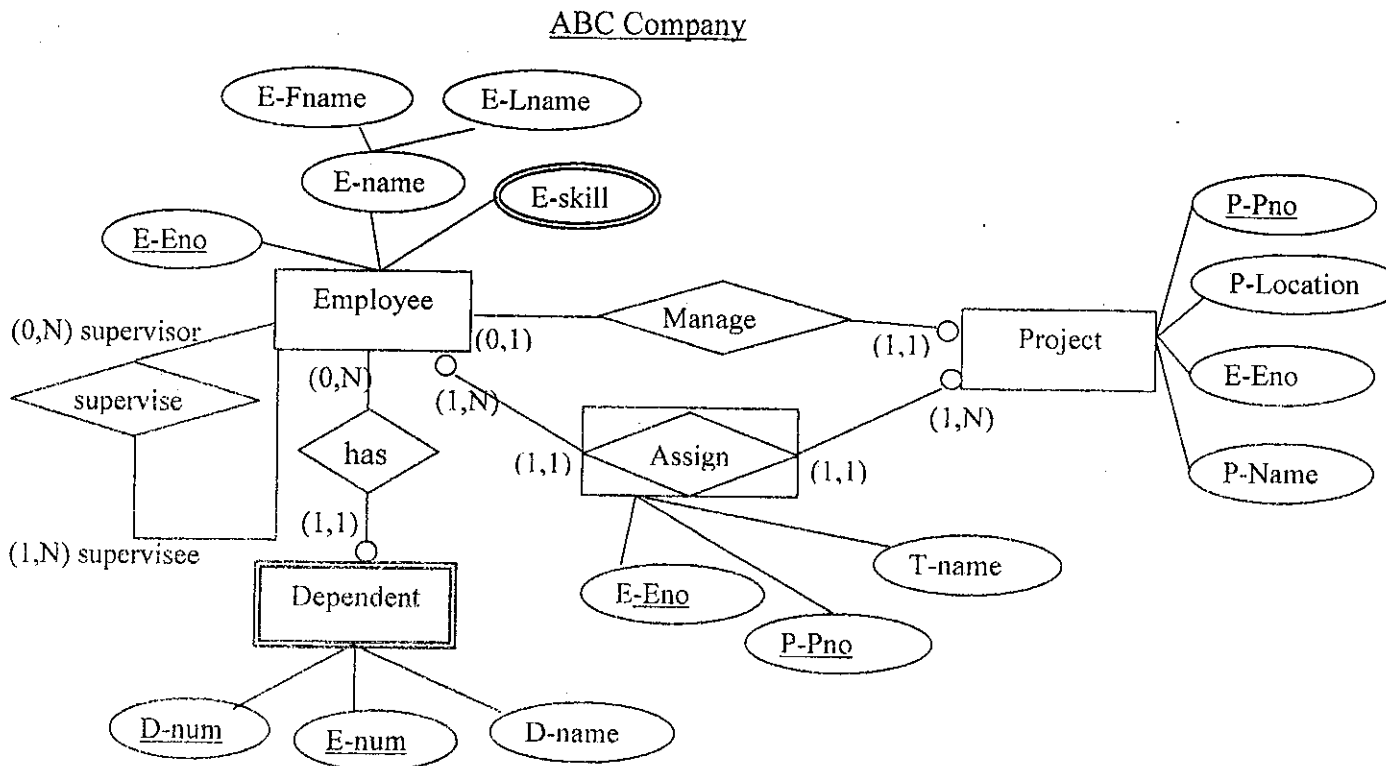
ABC Company

E-Fname
E-Lname
E-name
E-skill
E-Eno
Employee
(0,N) supervisor
supervise
(1,N) supervisee
(0,N)
has
(1,1)
Dependent
D-num
E-num
D-name
(0,1)
Manage
(1,1)
Project
P-Pno
P-Location
E-Eno
P-Name
(1,N)
(1,1)
Assign
(1,1)
(1,N)
E-Eno
P-Pno
T-name